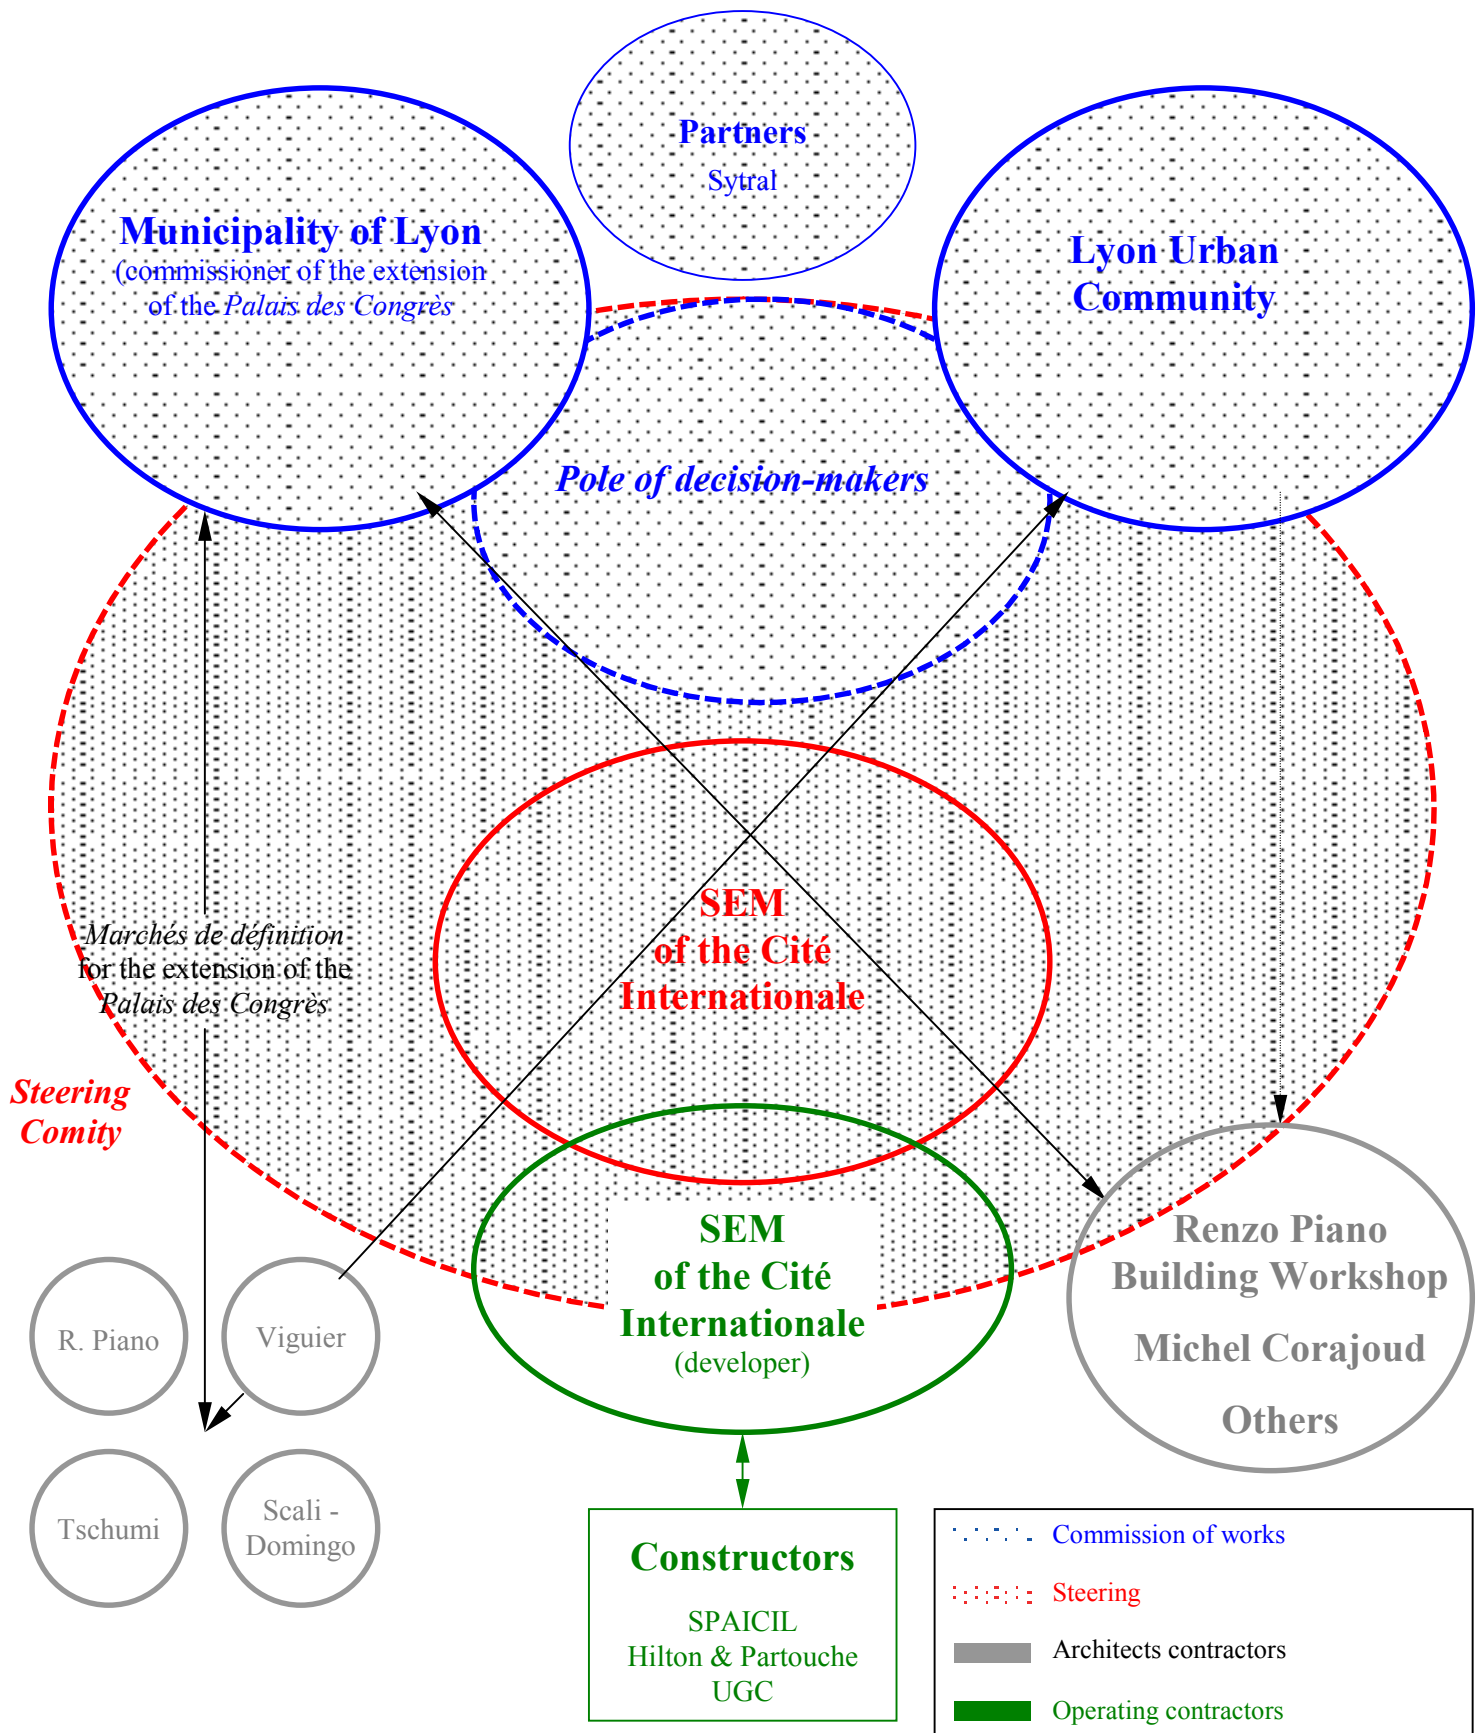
Partners
Sytral

Municipality of Lyon
(commissioner of the extension of the *Palais des Congrès*

Lyon Urban Community

Pole of decision-makers

SEM of the Cité Internationale

*Marchés de définition* for the extension of the *Palais des Congrès*

Steering Comity

R. Piano

Viguier

Tschumi

Scali - Domingo

SEM of the Cité Internationale (developer)

Renzo Piano Building Workshop
Michel Corajoud
Others

Constructors
SPAICIL
Hilton & Partouche
UGC

Commission of works
Steering
Architects contractors
Operating contractors